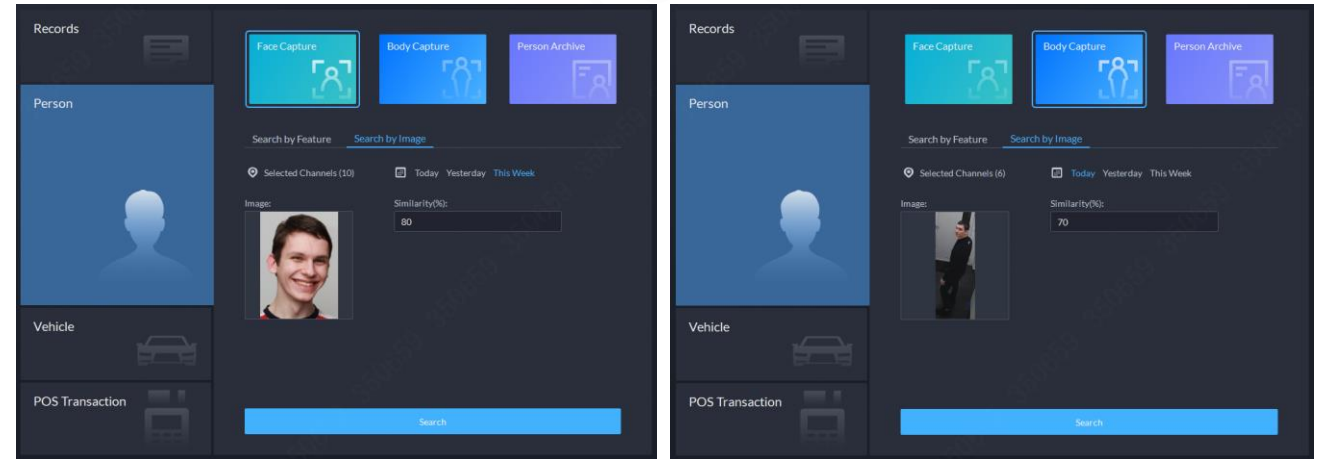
Records

Person

Vehicle

POS Transaction

Face Capture

Body Capture

Person Archive

Search by Feature

Search by Image

Selected Channels (10)

Today Yesterday This Week

Image:

Similarity(%):

80

Search

Records

Person

Vehicle

POS Transaction

Face Capture

Body Capture

Person Archive

Search by Feature

Search by Image

Selected Channels (6)

Today Yesterday This Week

Image:

Similarity(%):

70

Search